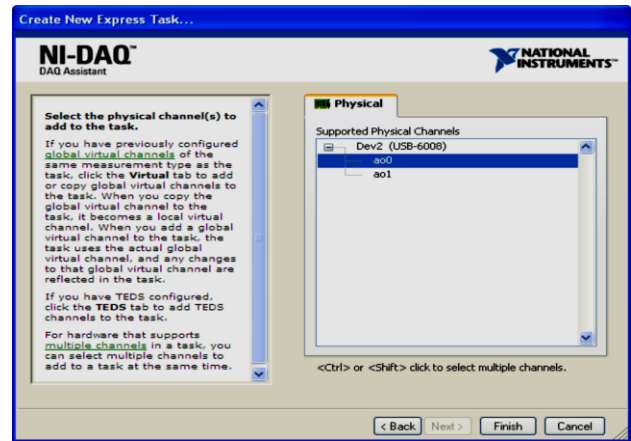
Create New Express Task...

NI-DAQ™
DAQ Assistant

NATIONAL INSTRUMENTS™

Select the physical channel(s) to add to the task.

If you have previously configured global virtual channels of the same measurement type as the task, click the Virtual tab to add or copy global virtual channels to the task. When you copy the global virtual channel to the task, it becomes a local virtual channel. When you add a global virtual channel to the task, the task uses the actual global virtual channel, and any changes to that global virtual channel are reflected in the task.

If you have TEDS configured, click the TEDS tab to add TEDS channels to the task.

For hardware that supports multiple channels in a task, you can select multiple channels to add to a task at the same time.

Physical

Supported Physical Channels

Dev2 (USB-6008)
ao0
ao1

<Ctrl> or <Shift> click to select multiple channels.

< Back
Next >
Finish
Cancel